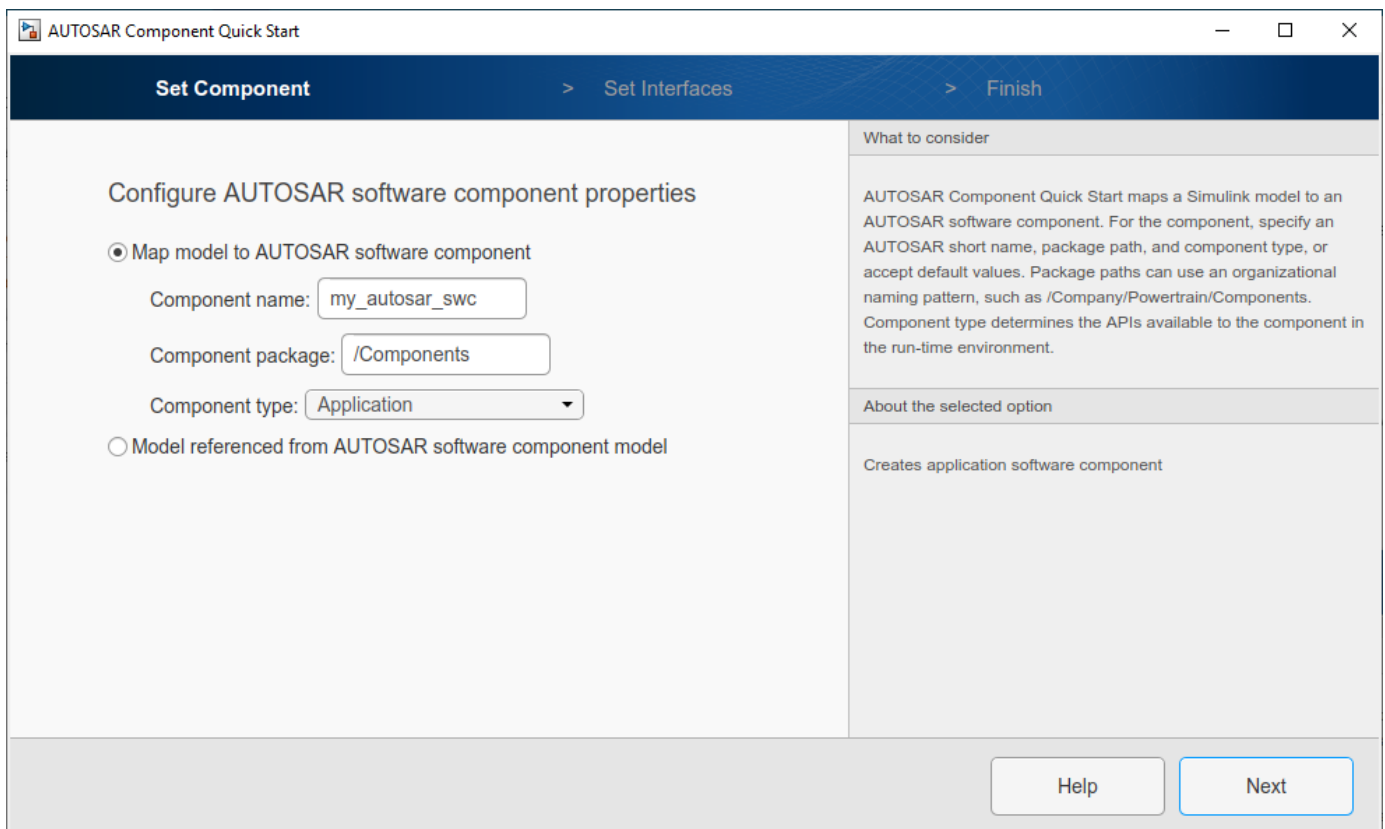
AUTOSAR Component Quick Start

Set Component > Set Interfaces > Finish

Configure AUTOSAR software component properties

Map model to AUTOSAR software component

Component name: my_autosar_swc

Component package: /Components

Component type: Application

Model referenced from AUTOSAR software component model

What to consider

AUTOSAR Component Quick Start maps a Simulink model to an AUTOSAR software component. For the component, specify an AUTOSAR short name, package path, and component type, or accept default values. Package paths can use an organizational naming pattern, such as /Company/Powertrain/Components. Component type determines the APIs available to the component in the run-time environment.

About the selected option

Creates application software component

Help

Next